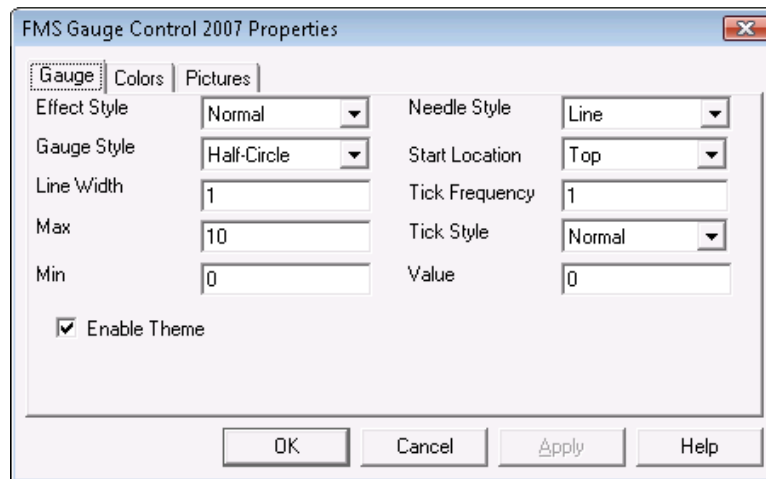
FMS Gauge Control 2007 Properties

Gauge | Colors | Pictures

Effect Style Normal
Needle Style Line
Gauge Style Half-Circle
Start Location Top
Line Width 1
Tick Frequency 1
Max 10
Tick Style Normal
Min 0
Value 0

☑ Enable Theme

OK | Cancel | Apply | Help